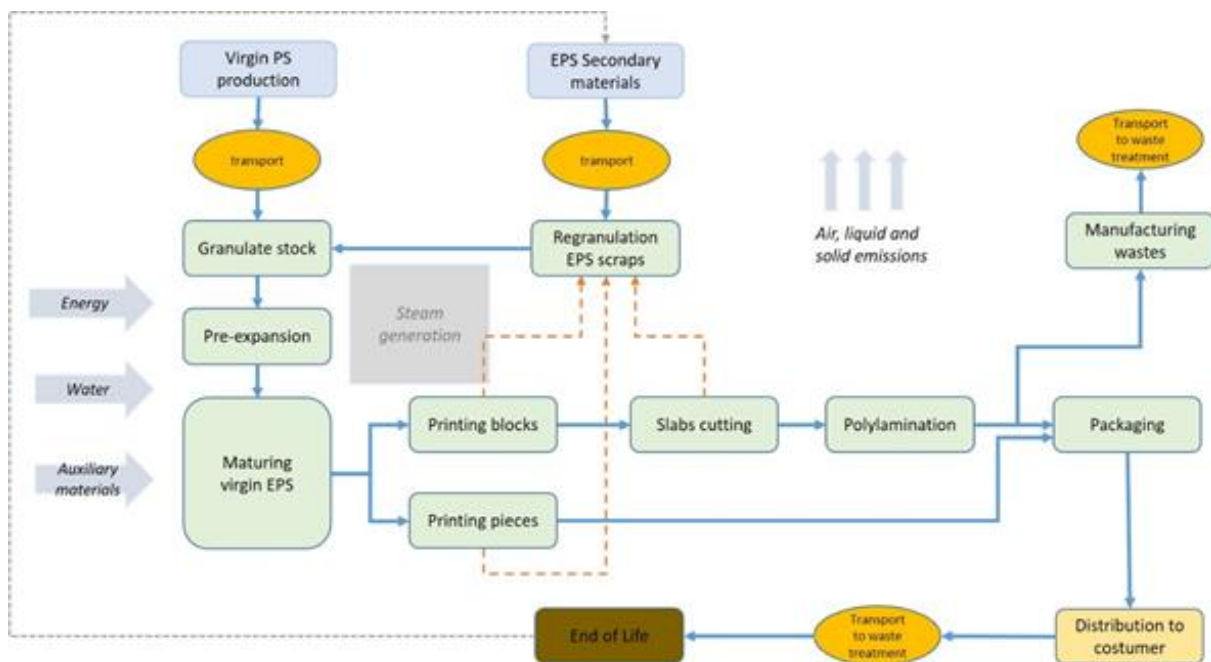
Virgin PS production

EPS Secondary materials

transport

transport

Transport to waste treatment

Granulate stock

Regranulation EPS scraps

Air, liquid and solid emissions

Manufacturing wastes

Energy

Steam generation

Pre-expansion

Water

Auxiliary materials

Maturing virgin EPS

Printing blocks

Slabs cutting

Polylamination

Packaging

Printing pieces

End of Life

Transport to waste treatment

Distribution to costumer